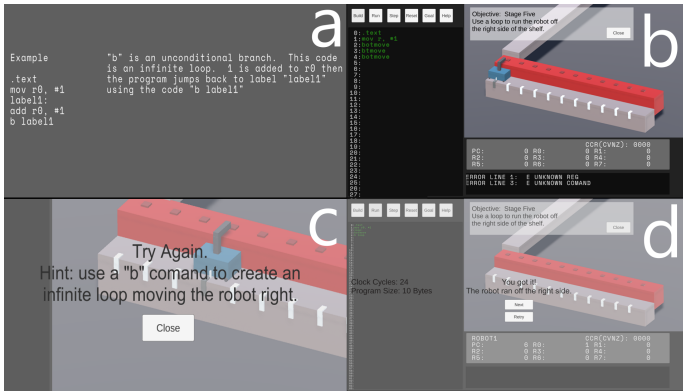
a

Example

.text
mov r0, #1
label1:
add r0, #1
b label1

"b" is an unconditional branch. This code is an infinite loop. 1 is added to r0 then the program jumps back to label "label1" using the code "b label1"

Build Run Step Reset Cloud Help

0: .text
1: mov r, #1
2: botmove
3: btmove
4: botmove
5:
6:
7:
8:
9:
10:
11:
12:
13:
14:
15:
16:
17:
18:
19:
20:
21:
22:
23:
24:
25:
26:
27:

b

Objective: Stage Five
Use a loop to run the robot off the right side of the shelf.

Close

CCR(CVNZ): 0000
PC: 0 R0: 0 R1: 0
R2: 0 R3: 0 R4: 0
R5: 0 R6: 0 R7: 0

ERROR LINE 1: E UNKNOWN REG
ERROR LINE 3: E UNKNOWN COMAND

c

Try Again.
Hint: use a "b" comand to create an infinite loop moving the robot right.

Close

Build Run Step Reset Cloud Help

Clock Cycles: 24
Program Size: 10 Bytes

d

Objective: Stage Five
Use a loop to run the robot off the right side of the shelf.

Close

You got it!
The robot ran off the right side.

Next
Retry

ROBOT1 CCR(CVNZ): 0000
PC: 0 R0: 0 R1: 0
R2: 0 R3: 0 R4: 0
R5: 0 R6: 0 R7: 0